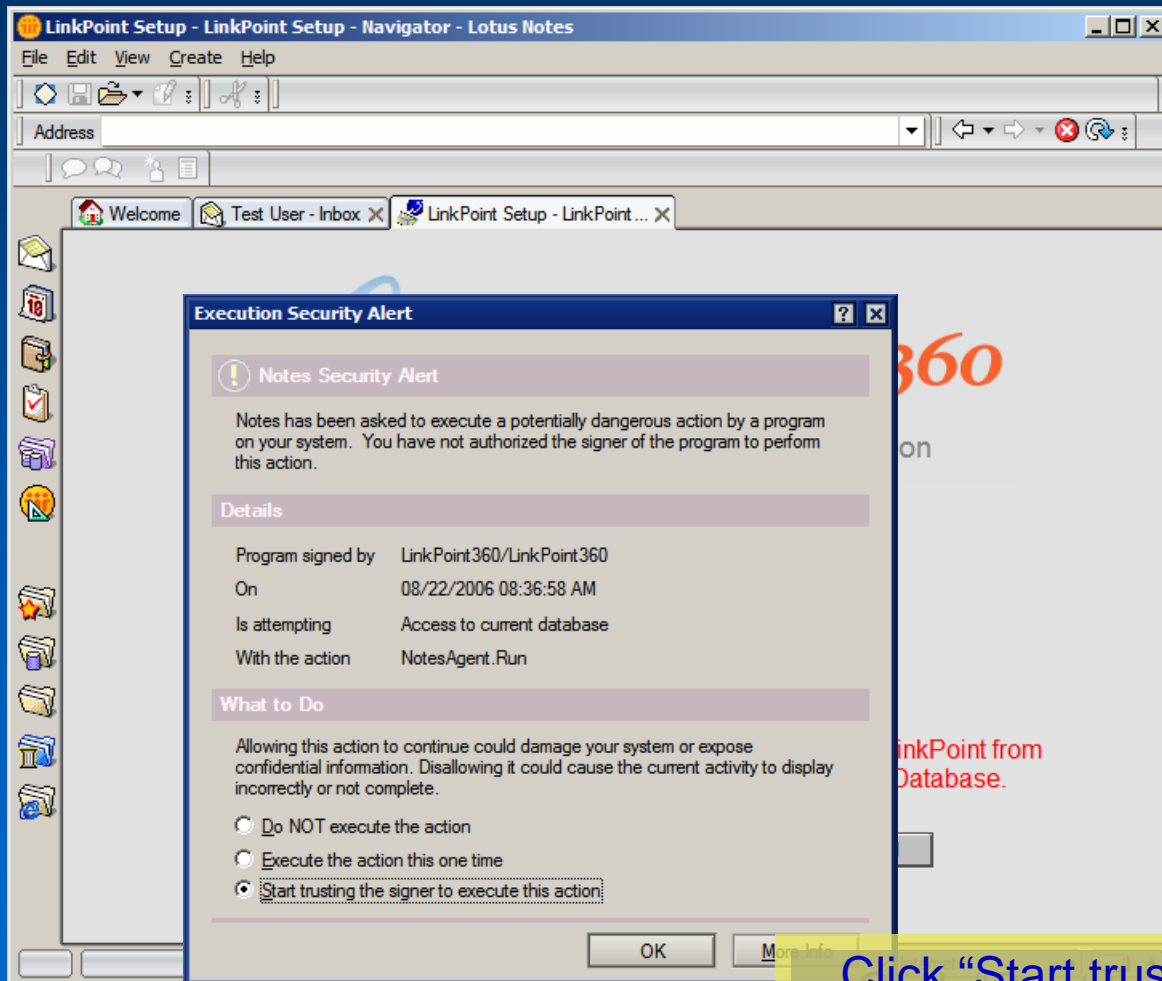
LinkPoint Setup - LinkPoint Setup - Navigator - Lotus Notes

File Edit View Create Help

Address

Welcome | Test User - Inbox | LinkPoint Setup - LinkPoint ...

360

on

Execution Security Alert

Notes Security Alert

Notes has been asked to execute a potentially dangerous action by a program on your system. You have not authorized the signer of the program to perform this action.

Details

| | |
|---|---|
| Program signed by | LinkPoint360/LinkPoint360 |
| On | 08/22/2006 08:36:58 AM |
| Is attempting | Access to current database |
| With the action | NotesAgent.Run |

What to Do

Allowing this action to continue could damage your system or expose confidential information. Disallowing it could cause the current activity to display incorrectly or not complete.

Do NOT execute the action

Execute the action this one time

Start trusting the signer to execute this action

OK

More Info

inkPoint from Database.

Click "Start trus